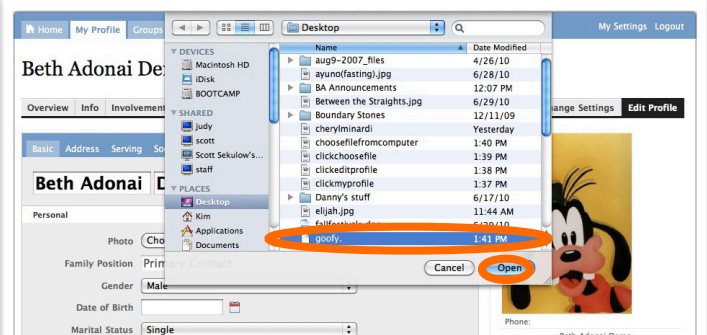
Home My Profile Groups

My Settings Logout

Beth Adonai De

Overview Info Involvement

hange Settings Edit Profile

Basic Address Serving So

Beth Adonai D

Personal

Photo Cho

Family Position Primary Contact

Gender Male

Date of Birth

Marital Status Single

Desktop

DEVICES
Macintosh HD
iDisk
BOOTCAMP
SHARED
judy
scott
Scott Sekulow's...
staff
PLACES
Desktop
Kim
Applications
Documents

| Name | Date Modified |
|---|---|
| aug9–2007_files | 4/26/10 |
| ayuno(fasting).jpg | 6/28/10 |
| BA Announcements | 12:07 PM |
| Between the Straights.jpg | 6/29/10 |
| Boundary Stones | 12/11/09 |
| cherylminardi | Yesterday |
| choosefilefromcomputer | 1:40 PM |
| clickchoosefile | 1:39 PM |
| clickeditprofile | 1:38 PM |
| clickmyprofile | 1:37 PM |
| Danny's stuff | 6/17/10 |
| elijah.jpg | 11:44 AM |
| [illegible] | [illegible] |
| goofy. | 1:41 PM |

Cancel Open

Phone:

Beth Adonai Demo